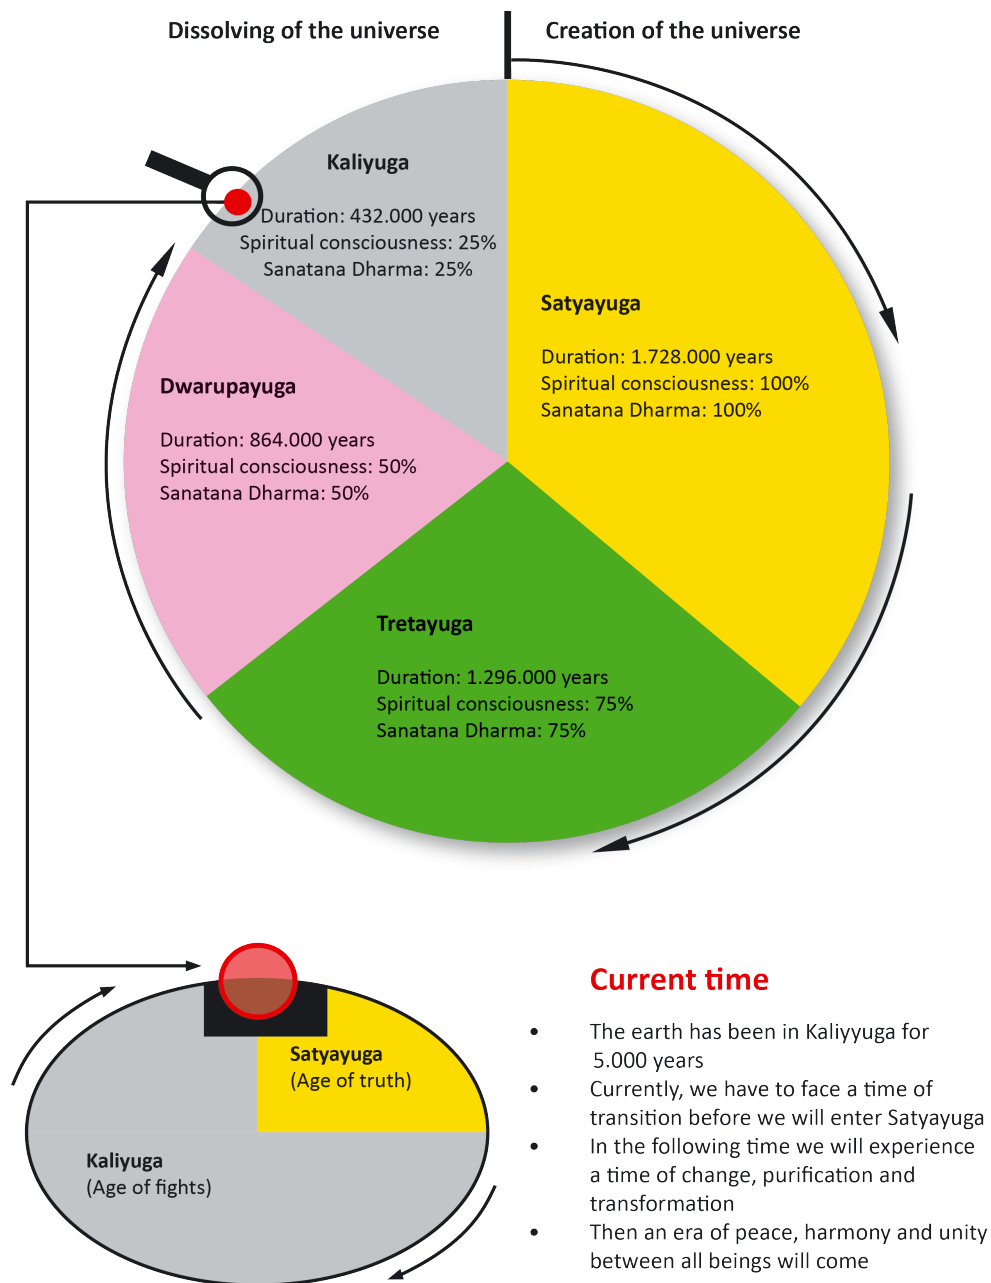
Dissolving of the universe

Creation of the universe

Kaliyuga

Duration: 432.000 years
Spiritual consciousness: 25%
Sanatana Dharma: 25%

Satyayuga

Duration: 1.728.000 years
Spiritual consciousness: 100%
Sanatana Dharma: 100%

Dwarupayuga

Duration: 864.000 years
Spiritual consciousness: 50%
Sanatana Dharma: 50%

Tretayuga

Duration: 1.296.000 years
Spiritual consciousness: 75%
Sanatana Dharma: 75%

Satyayuga
(Age of truth)

Kaliyuga
(Age of fights)

Current time

- The earth has been in Kaliyyuga for 5.000 years
- Currently, we have to face a time of transition before we will enter Satyayuga
- In the following time we will experience a time of change, purification and transformation
- Then an era of peace, harmony and unity between all beings will come